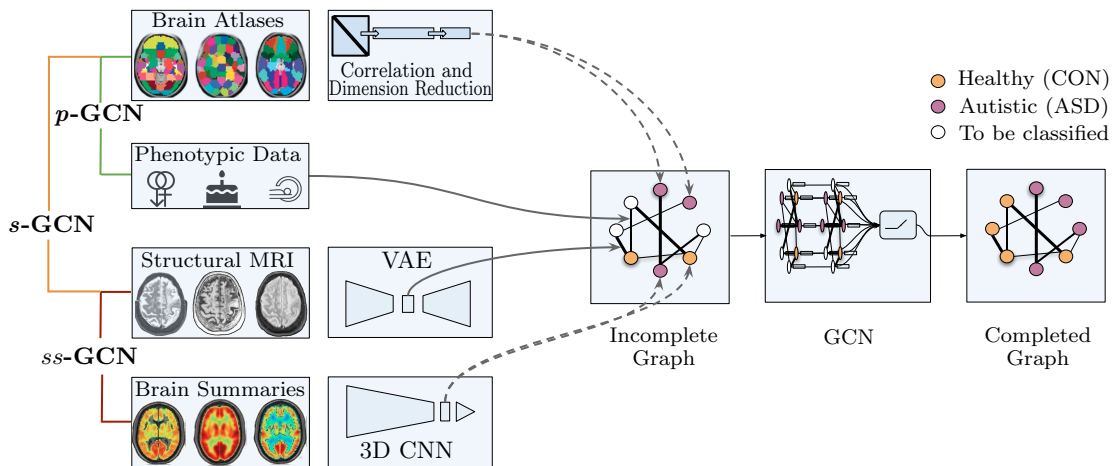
Brain Atlases

Correlation and Dimension Reduction

Healthy (CON)
Autistic (ASD)
To be classified

$p$-GCN

Phenotypic Data

$s$-GCN

Structural MRI

VAE

$ss$-GCN

Brain Summaries

3D CNN

Incomplete Graph

GCN

Completed Graph